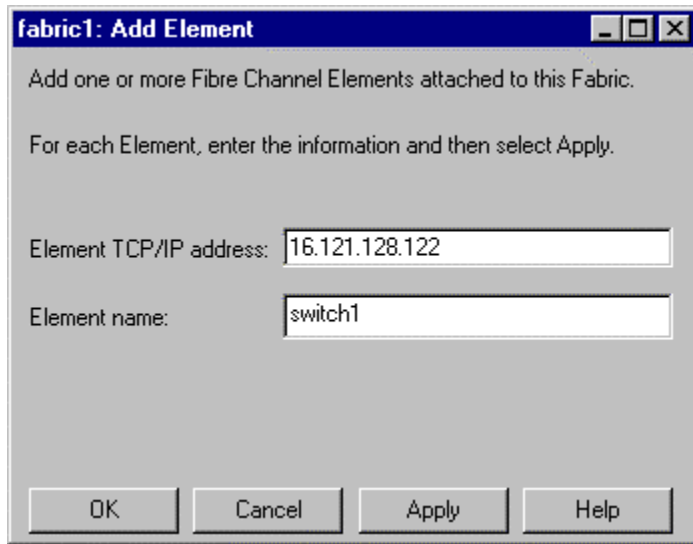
fabric1: Add Element

Add one or more Fibre Channel Elements attached to this Fabric.

For each Element, enter the information and then select Apply.

Element TCP/IP address: 16.121.128.122

Element name: switch1

OK Cancel Apply Help